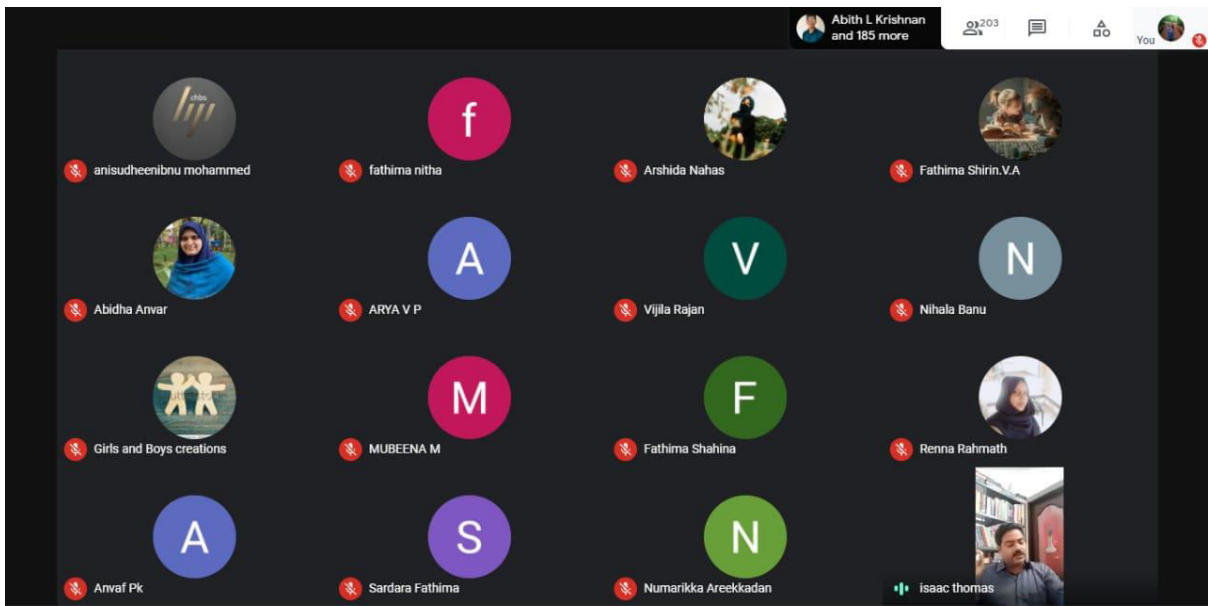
Abith L Krishnan and 185 more

203

You

anisudheenibnu mohammed

f

fathima nitha

Arshida Nahas

Fathima Shirin.V.A

Abidha Anvar

A

ARYA V P

V

Vijila Rajan

N

Nihala Banu

Girls and Boys creations

M

MUBEENA M

F

Fathima Shahina

Renna Rahmath

A

Anvaf Pk

S

Sardara Fathima

N

Numarikka Areekkadan

isaac thomas